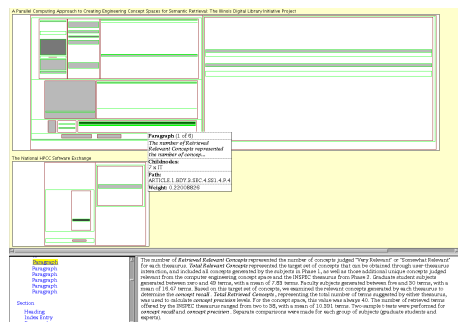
A Parallel Computing Approach to Creating Engineering Concept Spaces for Semantic Retrieval: The Illinois Digital Library Initiative Project

Paragraph: (1 of 6)
The number of Retrieved Relevant Concepts represented the number of concept...
Childnodes:
2 of 17
Path:
ARTICLE.1.BDY.5.SEC.4.SS1.4.P.4
Weight: 0.22008826

The National HPCC Software Exchange

Paragraph
Paragraph
Paragraph
Paragraph
Paragraph
Paragraph
Section
Heading
Index Entry

The number of Retrieved Relevant Concepts represented the number of concepts judged "Very Relevant" or "Somewhat Relevant" for each thesaurus. Total Relevant Concepts represented the target set of concepts that can be obtained through user-thesaurus interaction, and included all concepts generated by the subjects in Phase 1, as well as those additional unique concepts judged relevant from the computer engineering concept space and the INSPEC thesaurus from Phase 2. Graduate student subjects generated between zero and 48 terms, with a mean of 7.83 terms. Faculty subjects generated between five and 30 terms, with a mean of 16.67 terms. Based on that target set of concepts, we examined the relevant concepts generated by each thesaurus to determine the concept recall. Total Retrieved Concepts, representing the total number of terms suggested by either thesaurus, was used to calculate concept precision levels. For the concept space, this value was always 40. The number of retrieved terms offered by the INSPEC thesaurus ranged from two to 38, with a mean of 10.391 terms. Two-sample t-tests were performed for concept recall and concept precision. Separate comparisons were made for each group of subjects (graduate students and experts).